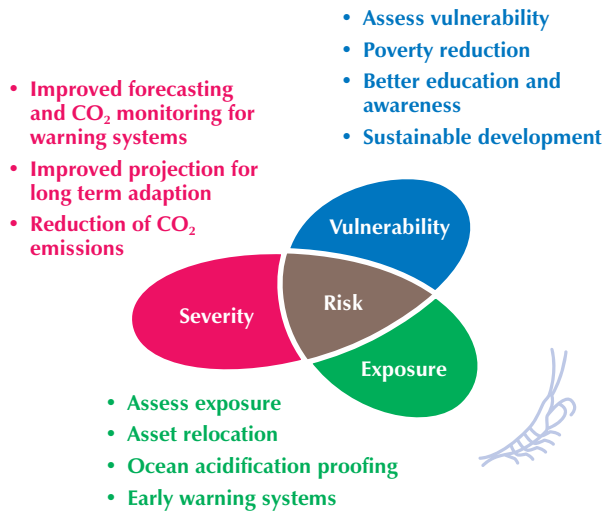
• Assess vulnerability
• Poverty reduction
• Better education and awareness
• Sustainable development

• Improved forecasting and $CO_2$ monitoring for warning systems
• Improved projection for long term adaption
• Reduction of $CO_2$ emissions

Vulnerability

Severity

Risk

Exposure

• Assess exposure
• Asset relocation
• Ocean acidification proofing
• Early warning systems